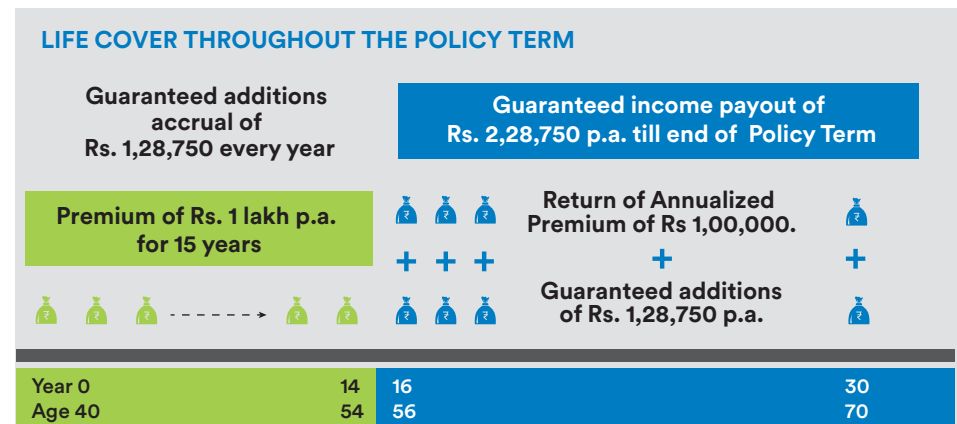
LIFE COVER THROUGHOUT THE POLICY TERM

Guaranteed additions accrual of Rs. 1,28,750 every year

Guaranteed income payout of Rs. 2,28,750 p.a. till end of Policy Term

Premium of Rs. 1 lakh p.a. for 15 years

₹ ₹ ₹ Return of Annualized Premium of Rs 1,00,000. ₹

+ + + + +

₹ ₹ ₹ ₹ ₹ ₹ ₹ ₹ Guaranteed additions of Rs. 1,28,750 p.a. ₹

Year 0 14 16 30
Age 40 54 56 70